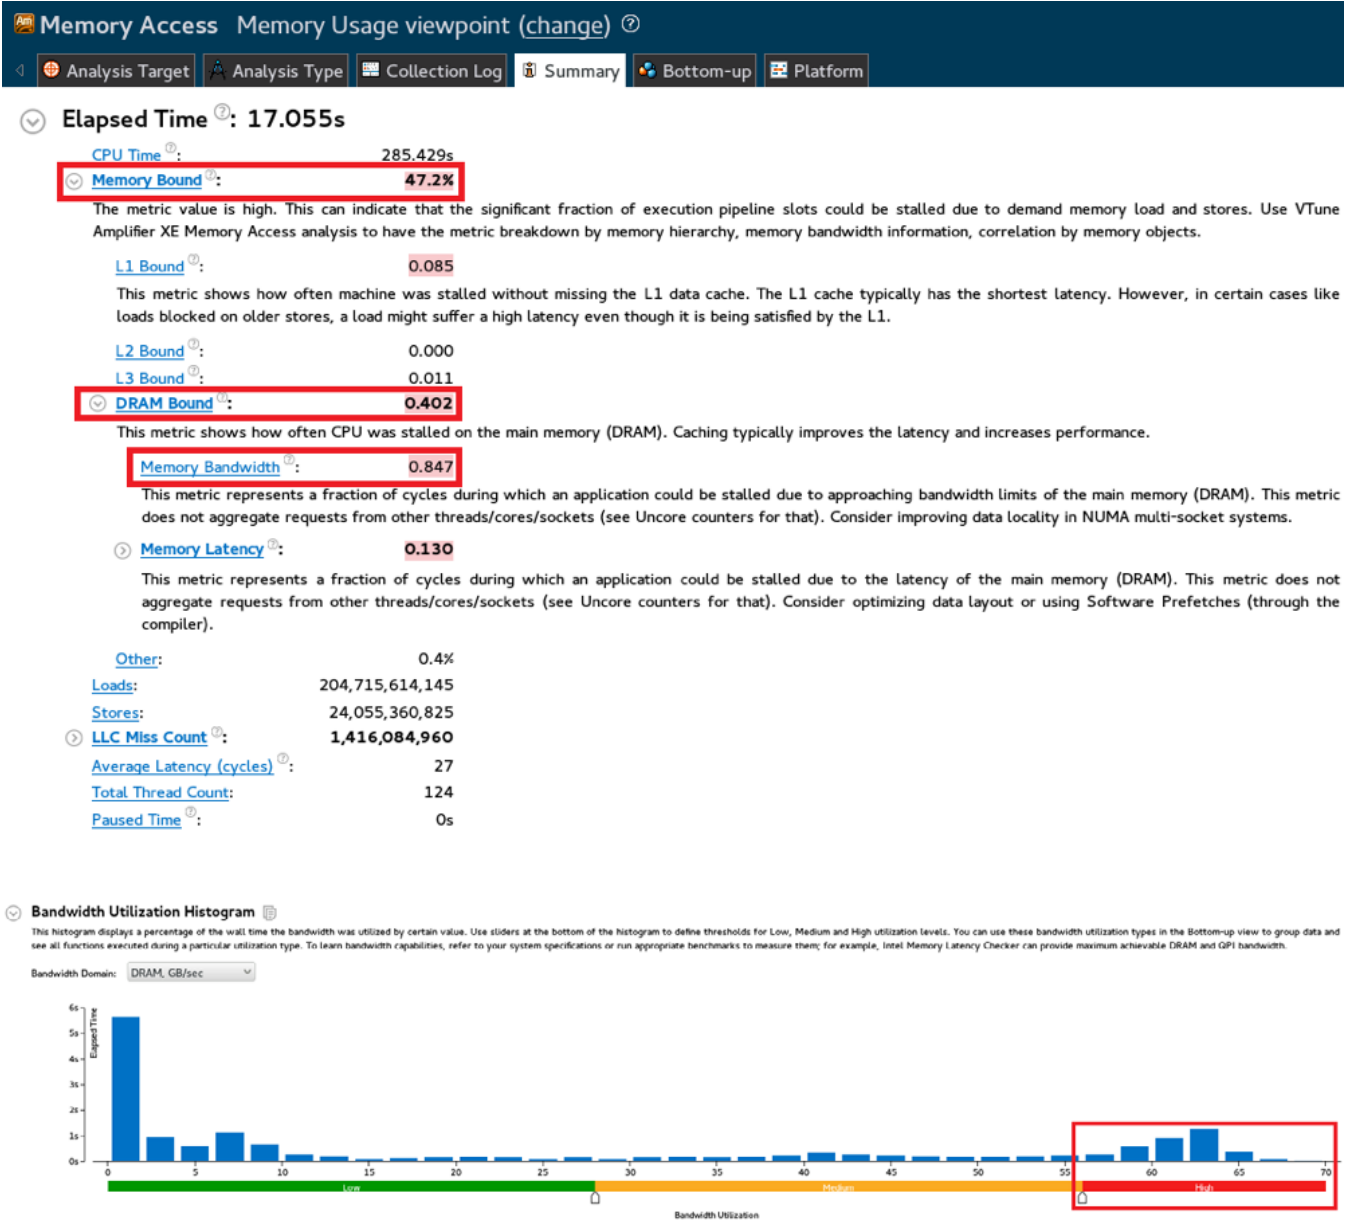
Memory Access Memory Usage viewpoint (change)

Analysis Target | Analysis Type | Collection Log | Summary | Bottom-up | Platform

Elapsed Time: 17.055s

CPU Time: 285.429s
Memory Bound: 47.2%

The metric value is high. This can indicate that the significant fraction of execution pipeline slots could be stalled due to demand memory load and stores. Use VTune Amplifier XE Memory Access analysis to have the metric breakdown by memory hierarchy, memory bandwidth information, correlation by memory objects.

L1 Bound: 0.085

This metric shows how often machine was stalled without missing the L1 data cache. The L1 cache typically has the shortest latency. However, in certain cases like loads blocked on older stores, a load might suffer a high latency even though it is being satisfied by the L1.

L2 Bound: 0.000
L3 Bound: 0.011
DRAM Bound: 0.402

This metric shows how often CPU was stalled on the main memory (DRAM). Caching typically improves the latency and increases performance.

Memory Bandwidth: 0.847

This metric represents a fraction of cycles during which an application could be stalled due to approaching bandwidth limits of the main memory (DRAM). This metric does not aggregate requests from other threads/cores/sockets (see Uncore counters for that). Consider improving data locality in NUMA multi-socket systems.

Memory Latency: 0.130

This metric represents a fraction of cycles during which an application could be stalled due to the latency of the main memory (DRAM). This metric does not aggregate requests from other threads/cores/sockets (see Uncore counters for that). Consider optimizing data layout or using Software Prefetches (through the compiler).

Other: 0.4%
Loads: 204,715,614,145
Stores: 24,055,360,825
LLC Miss Count: 1,416,084,960
Average Latency (cycles): 27
Total Thread Count: 124
Paused Time: 0s

Bandwidth Utilization Histogram

This histogram displays a percentage of the wall time the bandwidth was utilized by certain value. Use sliders at the bottom of the histogram to define thresholds for Low, Medium and High utilization levels. You can use these bandwidth utilization types in the Bottom-up view to group data and see all functions executed during a particular utilization type. To learn bandwidth capabilities, refer to your system specifications or run appropriate benchmarks to measure them; for example, Intel Memory Latency Checker can provide maximum achievable DRAM and QPI bandwidth.

Bandwidth Domain: DRAM, GB/sec

6s 5s 4s 3s 2s 1s 0s
Elapsed Time

0 5 10 15 20 25 30 35 40 45 50 55 60 65 70

Low Medium High

Bandwidth Utilization